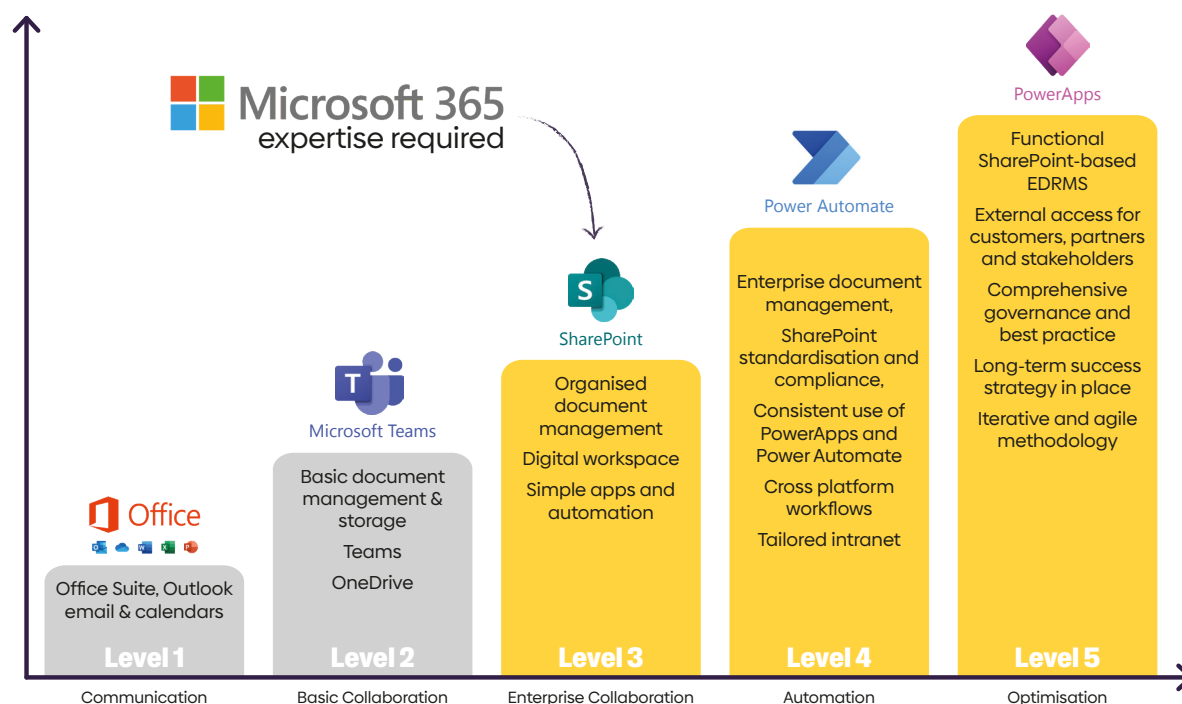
Microsoft 365
expertise required

PowerApps

Functional SharePoint-based EDRMS

External access for customers, partners and stakeholders

Comprehensive governance and best practice

Long-term success strategy in place

Iterative and agile methodology

Level 5

Optimisation

Power Automate

Enterprise document management,

SharePoint standardisation and compliance,

Consistent use of PowerApps and Power Automate

Cross platform workflows

Tailored intranet

Level 4

Automation

SharePoint

Organised document management

Digital workspace

Simple apps and automation

Level 3

Enterprise Collaboration

Microsoft Teams

Basic document management & storage

Teams

OneDrive

Level 2

Basic Collaboration

Office

Office Suite, Outlook email & calendars

Level 1

Communication